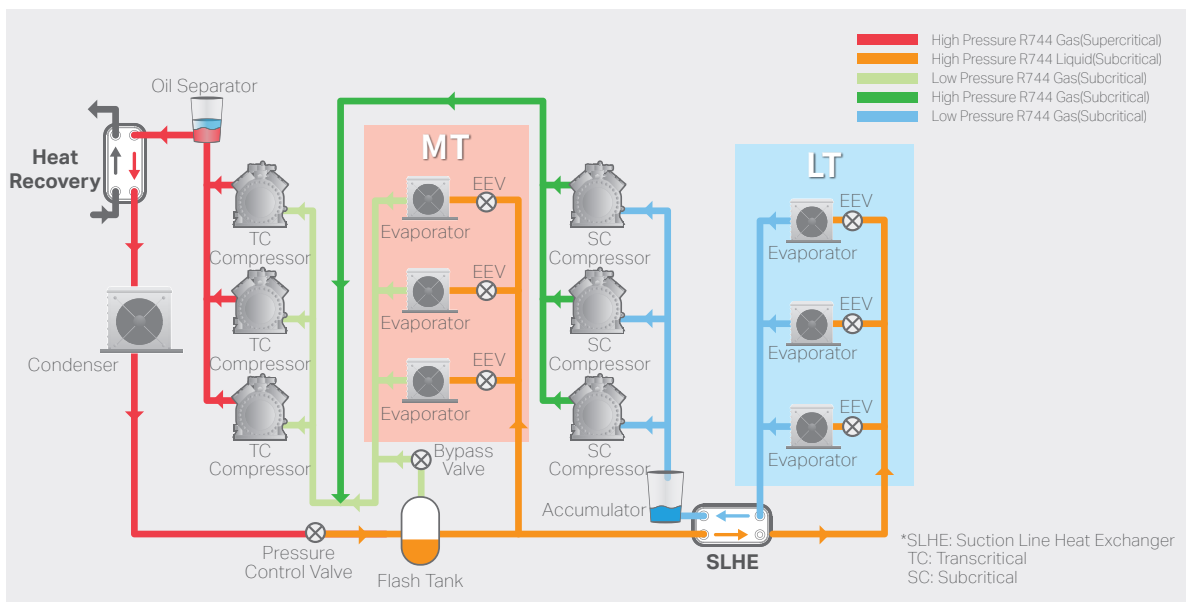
High Pressure R744 Gas(Supercritical)
High Pressure R744 Liquid(Subcritical)
Low Pressure R744 Gas(Subcritical)
High Pressure R744 Gas(Subcritical)
Low Pressure R744 Gas(Subcritical)

Oil Separator

Heat Recovery

MT

LT

TC Compressor

TC Compressor

TC Compressor

Condenser

EEV
Evaporator

EEV
Evaporator

EEV
Evaporator

Bypass Valve

SC Compressor

SC Compressor

SC Compressor

EEV
Evaporator

EEV
Evaporator

EEV
Evaporator

Accumulator

SLHE

Pressure Control Valve

Flash Tank

*SLHE: Suction Line Heat Exchanger
TC: Transcritical
SC: Subcritical